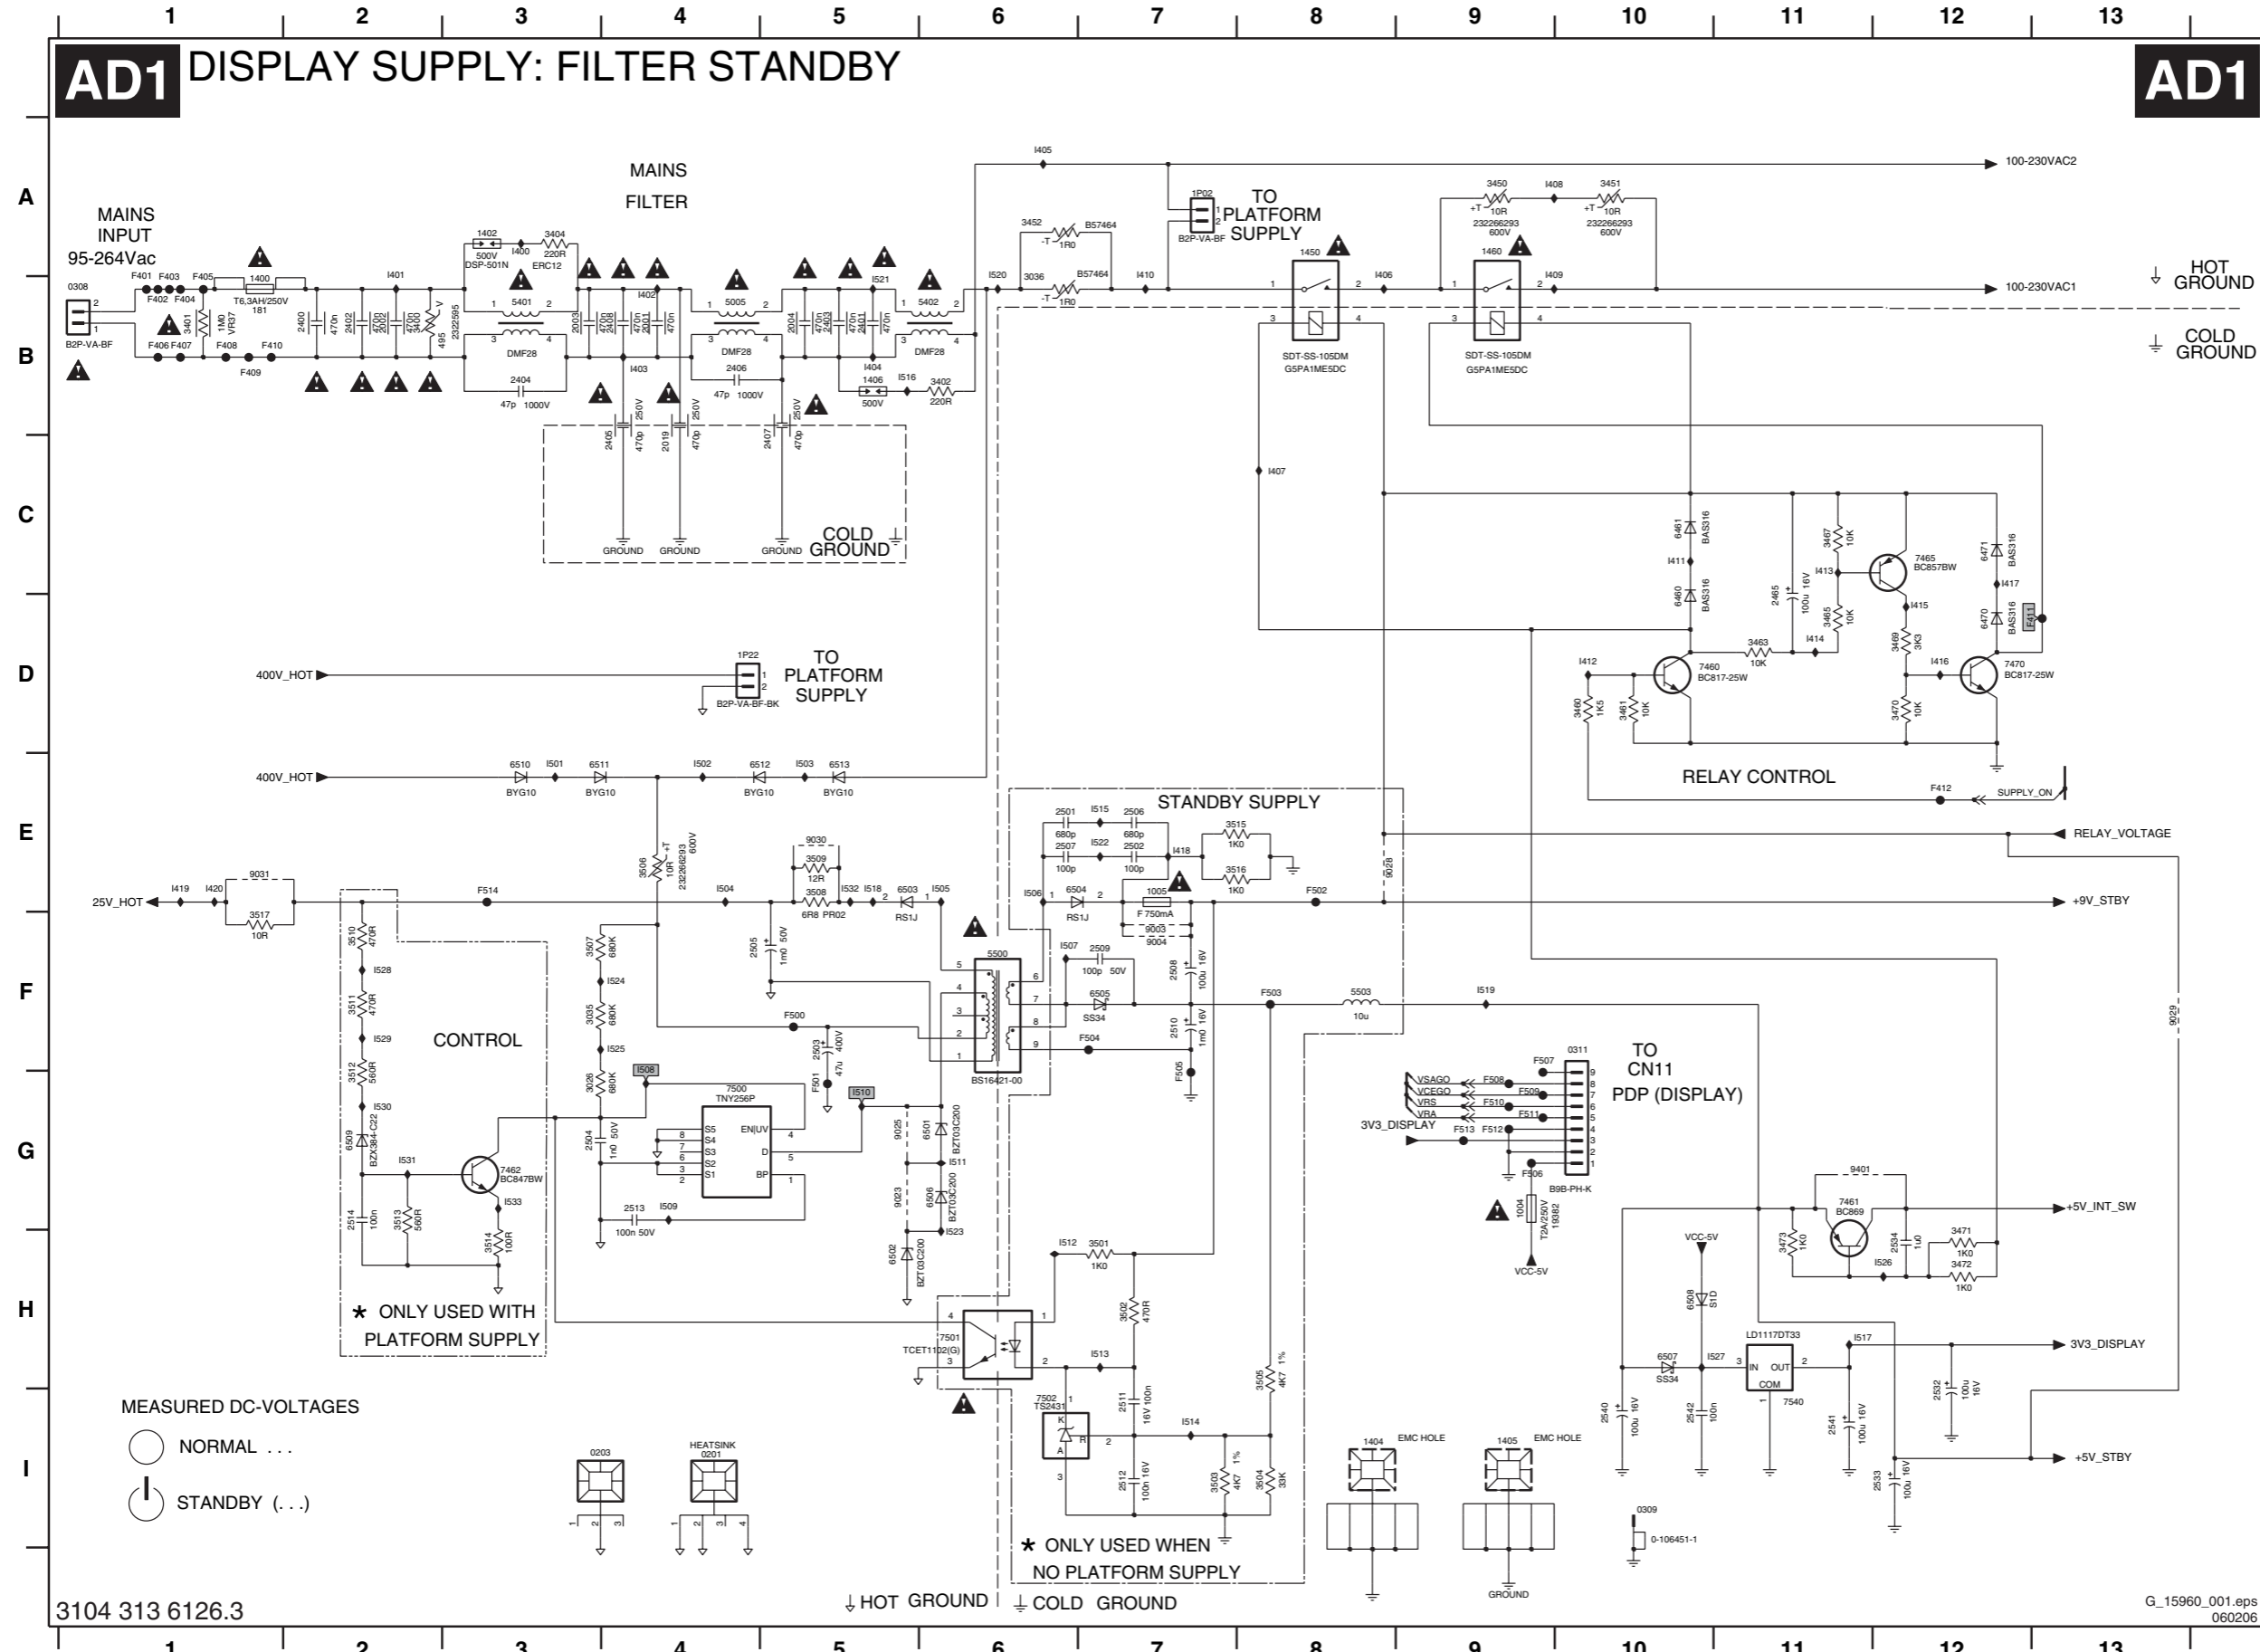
1 2 3 4 5 6 7 8 9 10 11 12 13

AD1 DISPLAY SUPPLY: FILTER STANDBY

AD1

A B C D E F G H I

MAINS INPUT 95-264Vac

0308 B2P-VA-BF

F401 F403 F405 F402 F404 F406 F407 F408 F410 F409

3401 1M0 VR37

1400 T6,3AH/250V 181

I401

2400 470n 2402 470n 2002 470n 3400 470n 495 2322595

MAINS FILTER

1402 500V DSP-501N I400 3404 220R ERC12

5401 DMF28

2404 47p 1000V

2003 2408 470n 2001 470n I402 I403

5005 DMF28 2406 47p 1000V

2004 470n 2403 470n 2401 470n I521 470n

5402 DMF28

I404 1406 500V I516 3402 220R

2405 470p 250V 2019 470p 250V 2407 470p 250V

GROUND GROUND GROUND COLD GROUND

I405

3452 -T 1R0 B57464 3036 -T 1R0 B57464 I520 I410

1P02 B2P-VA-BF TO PLATFORM SUPPLY

1450 SDT-SS-105DM G5PA1ME5DC I406

3450 +T 10R 232266293 600V I408 3451 +T 10R 232266293 600V

1460 SDT-SS-105DM G5PA1ME5DC I409

100-230VAC2

100-230VAC1

HOT GROUND

COLD GROUND

I407

6461 BAS316 I411 6460 BAS316

2465 100u 16V

3467 10K I413 3465 10K

7465 BC857BW I415

3469 3K3

6471 BAS316 I417 6470 BAS316 F411

3463 10K I414

I412 7460 BC817-25W

3460 1K5 3461 10K

I416 7470 BC817-25W

3470 10K

RELAY CONTROL

F412 SUPPLY_ON

400V_HOT

1P22 B2P-VA-BF-BK TO PLATFORM SUPPLY

400V_HOT 6510 BYG10 I501 6511 BYG10 I502 6512 BYG10 I503 6513 BYG10

3506 +T 10R 232266293 600V

9030 3509 12R 3508 6R8 PR02 I532 I518 6503 RS1J I505

STANDBY SUPPLY

2501 680p I515 2506 680p 2507 100p I522 2502 100p I418

3515 1K0 3516 1K0

I506 6504 RS1J 1005 F 750mA 9003 9004

F502 9028

RELAY_VOLTAGE

+9V_STBY

25V_HOT I419 I420 9031 3517 10R F514 I504

2505 1n0 50V

3510 470R I528 3511 470R I529 3512 560R I530

CONTROL

3507 680K I524 3035 680K I525 3026 680K

F500 2503 47u 400V F501

5500 BS16421-00

I507 2509 100p 50V 6505 SS34

2508 100u 16V 2510 1n0 16V

F503 5503 10u I519

F504 F505

I508 7500 TNY256P S5 S4 S3 S2 S1 EN|UV D BP

I510

9025 6501 BZT03C200 I511 9023 6506 BZT03C200 I523 6502 BZT03C200

6509 BZX384-C22 I531 7462 BC847BW I533

2504 1n0 50V 2513 100n 50V I509

2514 100n 3513 560R 3514 100R

★ ONLY USED WITH PLATFORM SUPPLY

VSAGO VCEGO VRS VRA 3V3_DISPLAY F508 F509 F510 F511 F513 F512 F507 F506

0311 B9B-PH-K

TO CN11 PDP (DISPLAY)

1004 T2A/250V 19382

VCC-5V

9029

9401 7461 BC869 3473 1K0 2534 1u0 I526 3471 1K0 3472 1K0

+5V_INT_SW

VCC-5V 6508 S1D

I512 3501 1K0 3502 470R

7501 TCET1102(G)

I513 7502 TS2431 K A R

2511 16V 100n I514 2512 100n 16V

3503 4K7 1% 3505 4K7 1% 3504 33K

6507 SS34 I527 LD1117DT33 IN OUT COM 7540

2540 100u 16V 2542 100n 2541 100u 16V I517 2532 100u 16V 2533 100u 16V

3V3_DISPLAY

+5V_STBY

MEASURED DC-VOLTAGES

NORMAL . . .

STANDBY (. . .)

0203 HEATSINK 0201

1404 EMC HOLE 1405 EMC HOLE

GROUND

0309 0-106451-1

★ ONLY USED WHEN NO PLATFORM SUPPLY

3104 313 6126.3

HOT GROUND COLD GROUND

G_15960_001.eps 060206

1 2 3 4 5 6 7 8 9 10 11 12 13